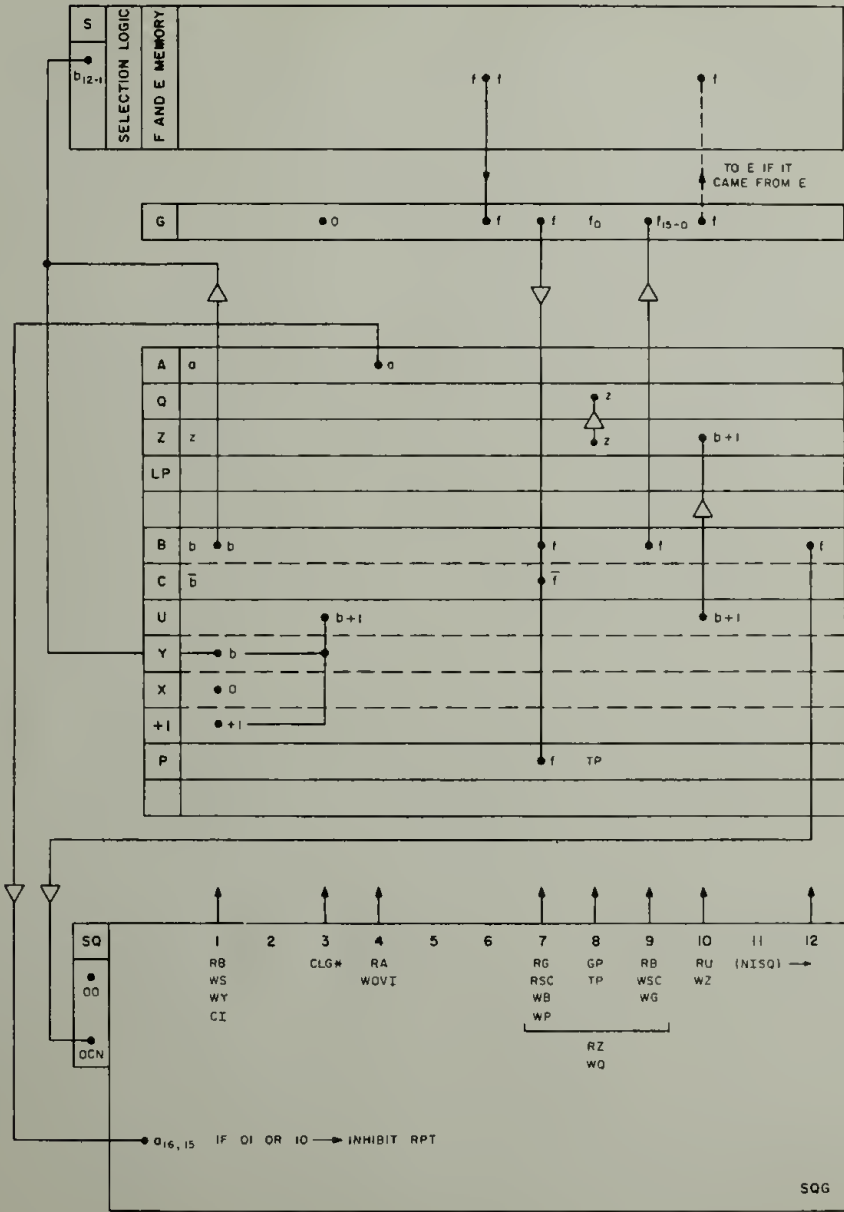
S
$b_{12-1}$
SELECTION LOGIC
F AND E MEMORY

f f
f

TO E IF IT CAME FROM E

G
0
f
f
$f_0$
$f_{15-0}$
f

A
a
a
Q
z
z
Z
z
b+1
LP
B
b
b
f
f
f
C
$\overline{b}$
$\overline{f}$
U
b+1
b+1
Y
b
X
0
+1
+1
P
f
TP

SQ
00
OCN

1 RB WS WY CI
2
3 CLG#
4 RA WOVI
5
6
7 RG RSC WB WP
8 GP TP
9 RB WSC WG
10 RU WZ
11 (NISQ) →
12

RZ
WQ

$a_{16,15}$ IF 01 OR 10 → INHIBIT RPT

SQG